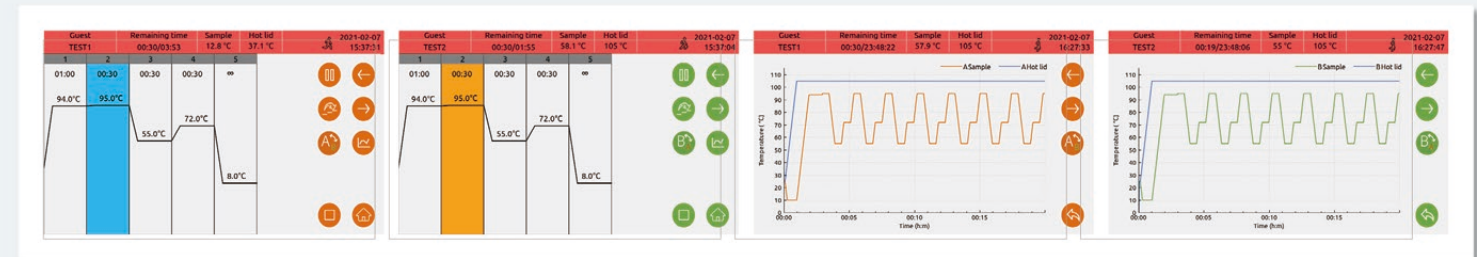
| Guest | Remaining time | Sample | Hot lid | 2021-02-07 |
|---|---|---|---|---|
| TEST1 | 00:30/03:53 | 12.8 ℃ | 37.1 ℃ | 15:37:31 |

| 1 | 2 | 3 | 4 | 5 |
|---|---|---|---|---|
| 01:00 | 00:30 | 00:30 | 00:30 | ∞ |

94.0°C 95.0°C 55.0°C 72.0°C 8.0°C

A

| Guest | Remaining time | Sample | Hot lid | 2021-02-07 |
|---|---|---|---|---|
| TEST2 | 00:30/01:55 | 58.1 ℃ | 105 ℃ | 15:37:04 |

| 1 | 2 | 3 | 4 | 5 |
|---|---|---|---|---|
| 01:00 | 00:30 | 00:30 | 00:30 | ∞ |

94.0°C 95.0°C 55.0°C 72.0°C 8.0°C

B

| Guest | Remaining time | Sample | Hot lid | 2021-02-07 |
|---|---|---|---|---|
| TEST1 | 00:30/23:48:22 | 57.9 ℃ | 105 ℃ | 16:27:33 |

ASample AHot lid

Temperature (°C)

110 100 90 80 70 60 50 40 30 20 10 0

00:00 00:05 00:10 00:15

Time (h:m)

A

| Guest | Remaining time | Sample | Hot lid | 2021-02-07 |
|---|---|---|---|---|
| TEST2 | 00:19/23:48:06 | 55 ℃ | 105 ℃ | 16:27:47 |

BSample BHot lid

Temperature (°C)

110 100 90 80 70 60 50 40 30 20 10 0

00:00 00:05 00:10 00:15

Time (h:m)

B